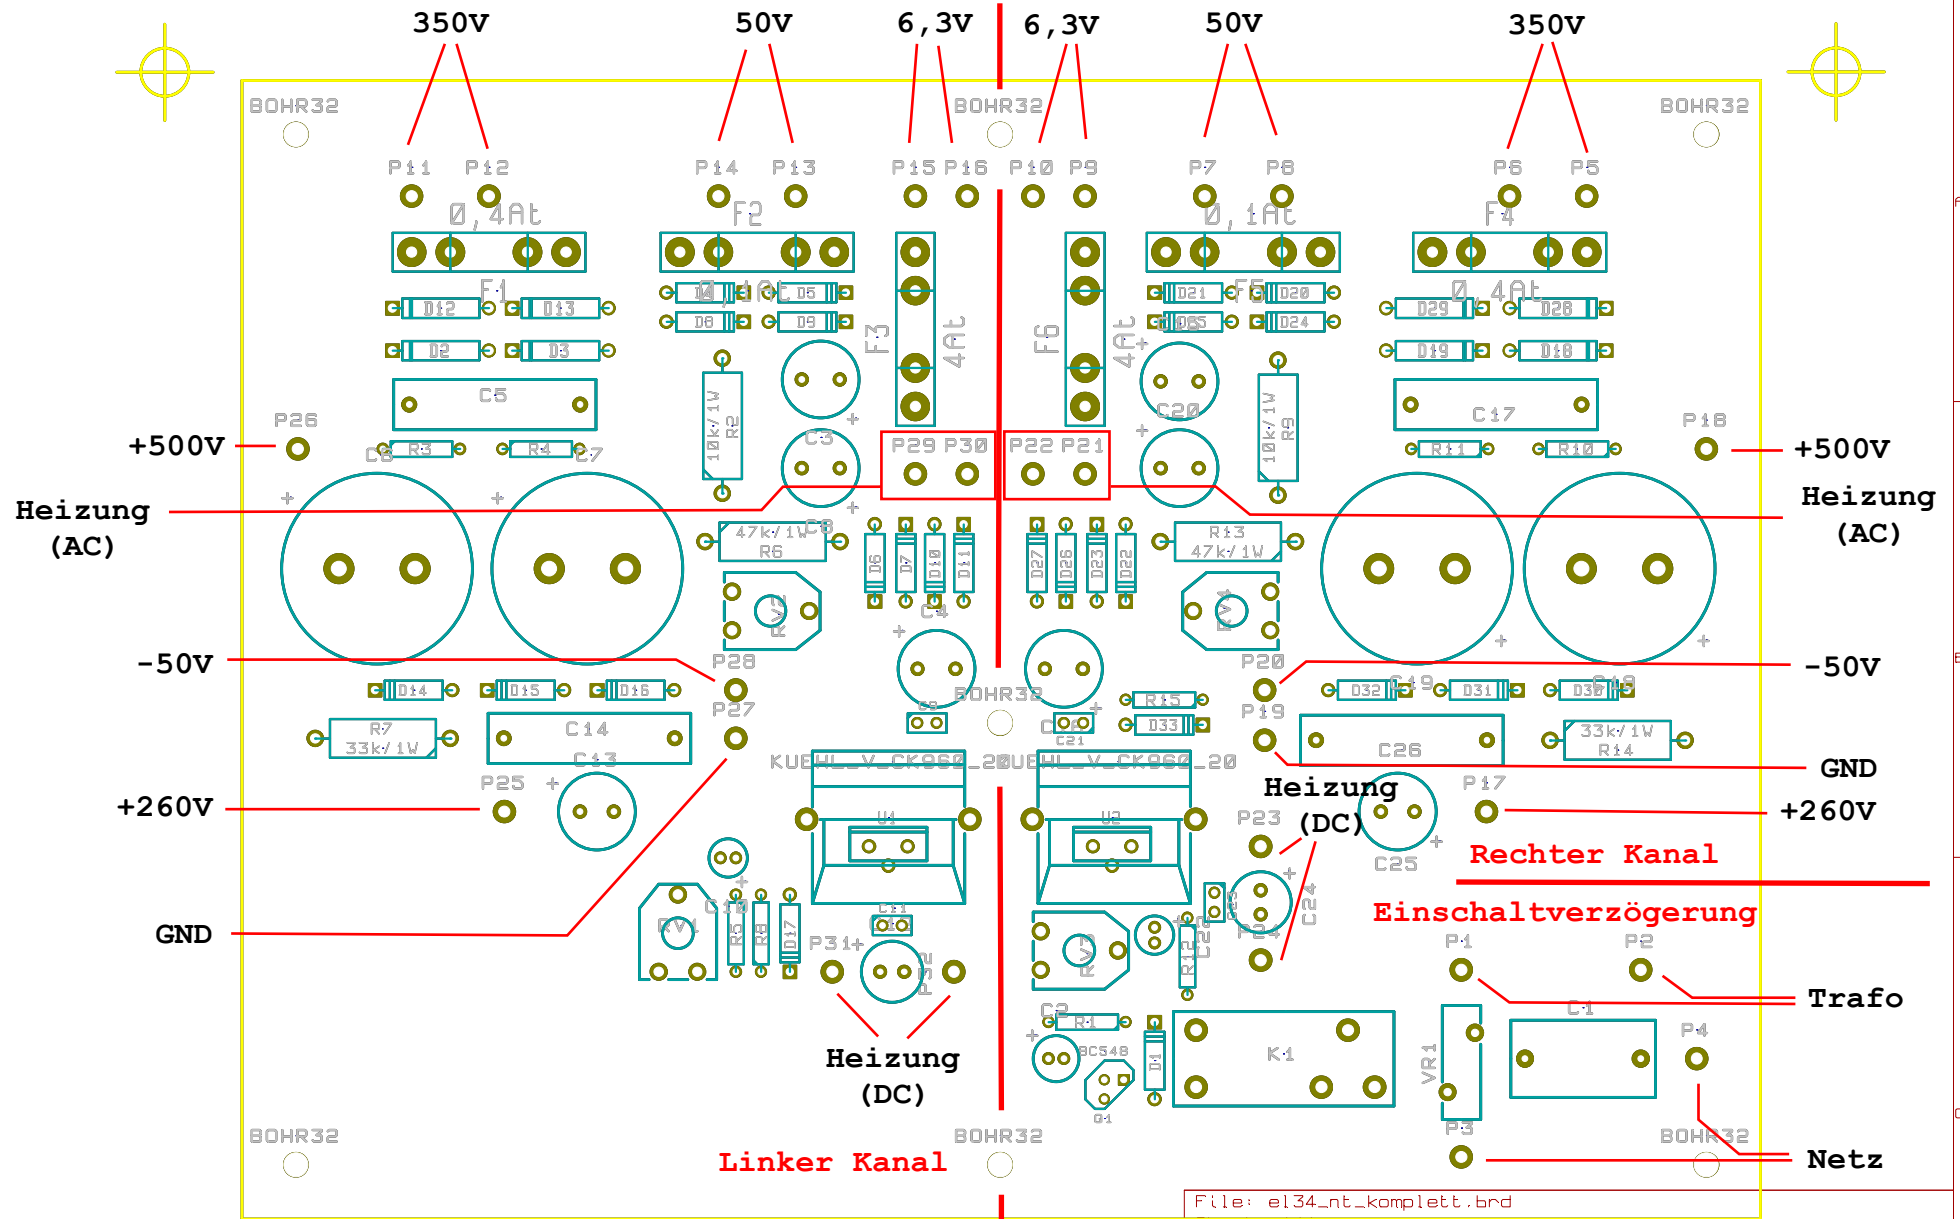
350V 50V 6,3V 6,3V 50V 350V

BOHR32 BOHR32 BOHR32

P11 P12 P14 P13 P15 P16 P10 P9 P7 P8 P6 P5

0,4At F2 0,1At F4

F1 F5 0,4At

D12 D13 D5 D21 D20 D29 D28

D8 D9 D25 D24

D2 D3 F3 4At F6 4At D19 D18

C5 C17

P26 P18

+500V +500V

C6 R3 R4 C7 C3 P29 P30 P22 P21 C20 R11 R10

10k/1W R2 10k/1W R9

Heizung (AC) Heizung (AC)

47k/1W R6 C8 R13 47k/1W

D6 D7 D10 D11 D27 D26 D23 D22

RV2 C4 RV4

-50V P28 P20 -50V

D14 D15 D16 BOHR32 R15 D32 C19 D31 D30 C18

R7 33k/1W P27 C14 C13 C21 D33 P19 C26 33k/1W R14

GND

KUEHL_V_CK960_20 KUEHL_V_CK960_20

+260V P25 U1 U2 Heizung (DC) P17 +260V

P23 C25

Rechter Kanal

GND C10 RV1 R5 R8 D17 C11 P31 P32 RV3 R12 C22 C23 P24 C24

Einschaltverzögerung

P1 P2

Trafo

C2 R1 BC548 D4 K1 VR1 C1 P4

Heizung (DC)

Q1 P3

BOHR32 BOHR32 BOHR32

Linker Kanal

Netz

File: el34_nt_komplett.brd